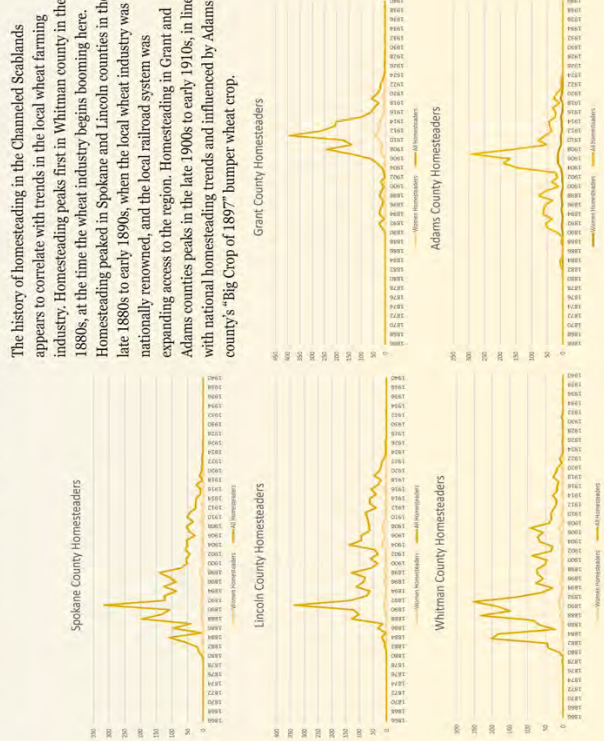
The history of homesteading in the Channeled Scablands appears to correlate with trends in the local wheat farming industry. Homesteading peaks first in Whitman county in the 1880s, at the time the wheat industry begins booming here. Homesteading peaked in Spokane and Lincoln counties in the late 1880s to early 1890s, when the local wheat industry was nationally renowned, and the local railroad system was expanding access to the region. Homesteading in Grant and Adams counties peaks in the late 1900s to early 1910s, in line with national homesteading trends and influenced by Adams county's "Big Crop of 1897" bumper wheat crop.

Spokane County Homesteaders

Women Homesteaders — All Homesteaders

Lincoln County Homesteaders

Women Homesteaders — All Homesteaders

Whitman County Homesteaders

Women Homesteaders — All Homesteaders

Grant County Homesteaders

Women Homesteaders — All Homesteaders

Adams County Homesteaders

Women Homesteaders — All Homesteaders

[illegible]